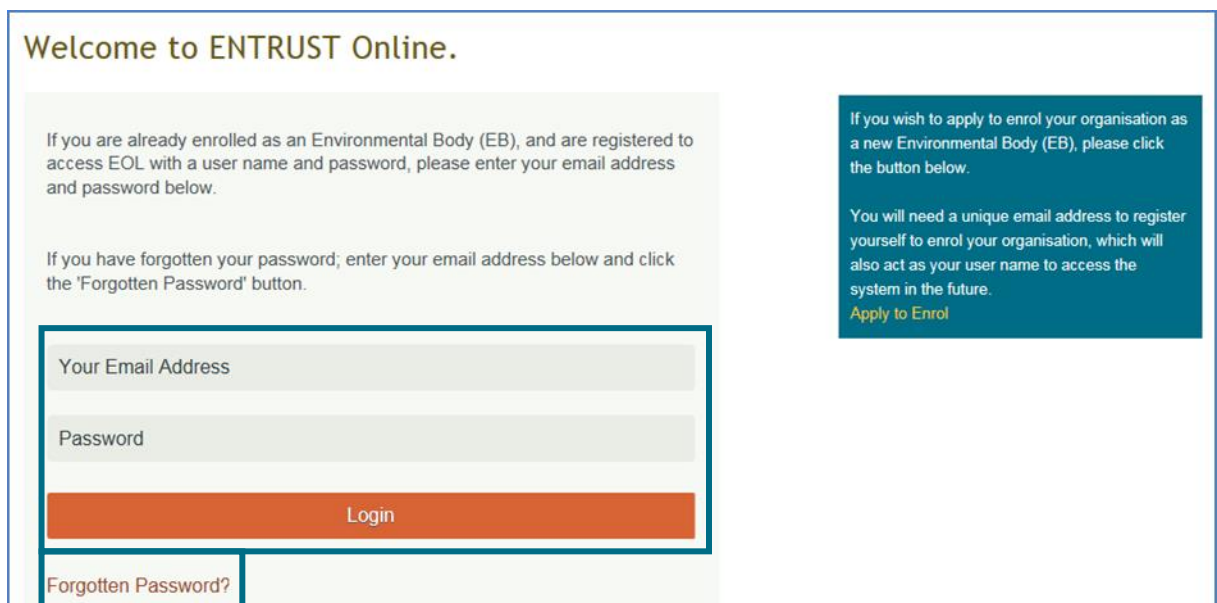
Welcome to ENTRUST Online.

If you are already enrolled as an Environmental Body (EB), and are registered to access EOL with a user name and password, please enter your email address and password below.

If you have forgotten your password; enter your email address below and click the 'Forgotten Password' button.

Your Email Address

Password

Login

Forgotten Password?

If you wish to apply to enrol your organisation as a new Environmental Body (EB), please click the button below.

You will need a unique email address to register yourself to enrol your organisation, which will also act as your user name to access the system in the future.
Apply to Enrol